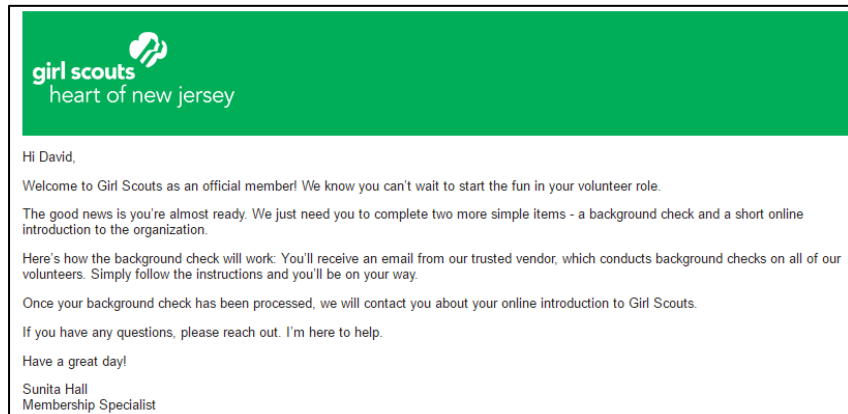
girl scouts
heart of new jersey

Hi David,

Welcome to Girl Scouts as an official member! We know you can't wait to start the fun in your volunteer role.

The good news is you're almost ready. We just need you to complete two more simple items - a background check and a short online introduction to the organization.

Here's how the background check will work: You'll receive an email from our trusted vendor, which conducts background checks on all of our volunteers. Simply follow the instructions and you'll be on your way.

Once your background check has been processed, we will contact you about your online introduction to Girl Scouts.

If you have any questions, please reach out. I'm here to help.

Have a great day!

Sunita Hall
Membership Specialist